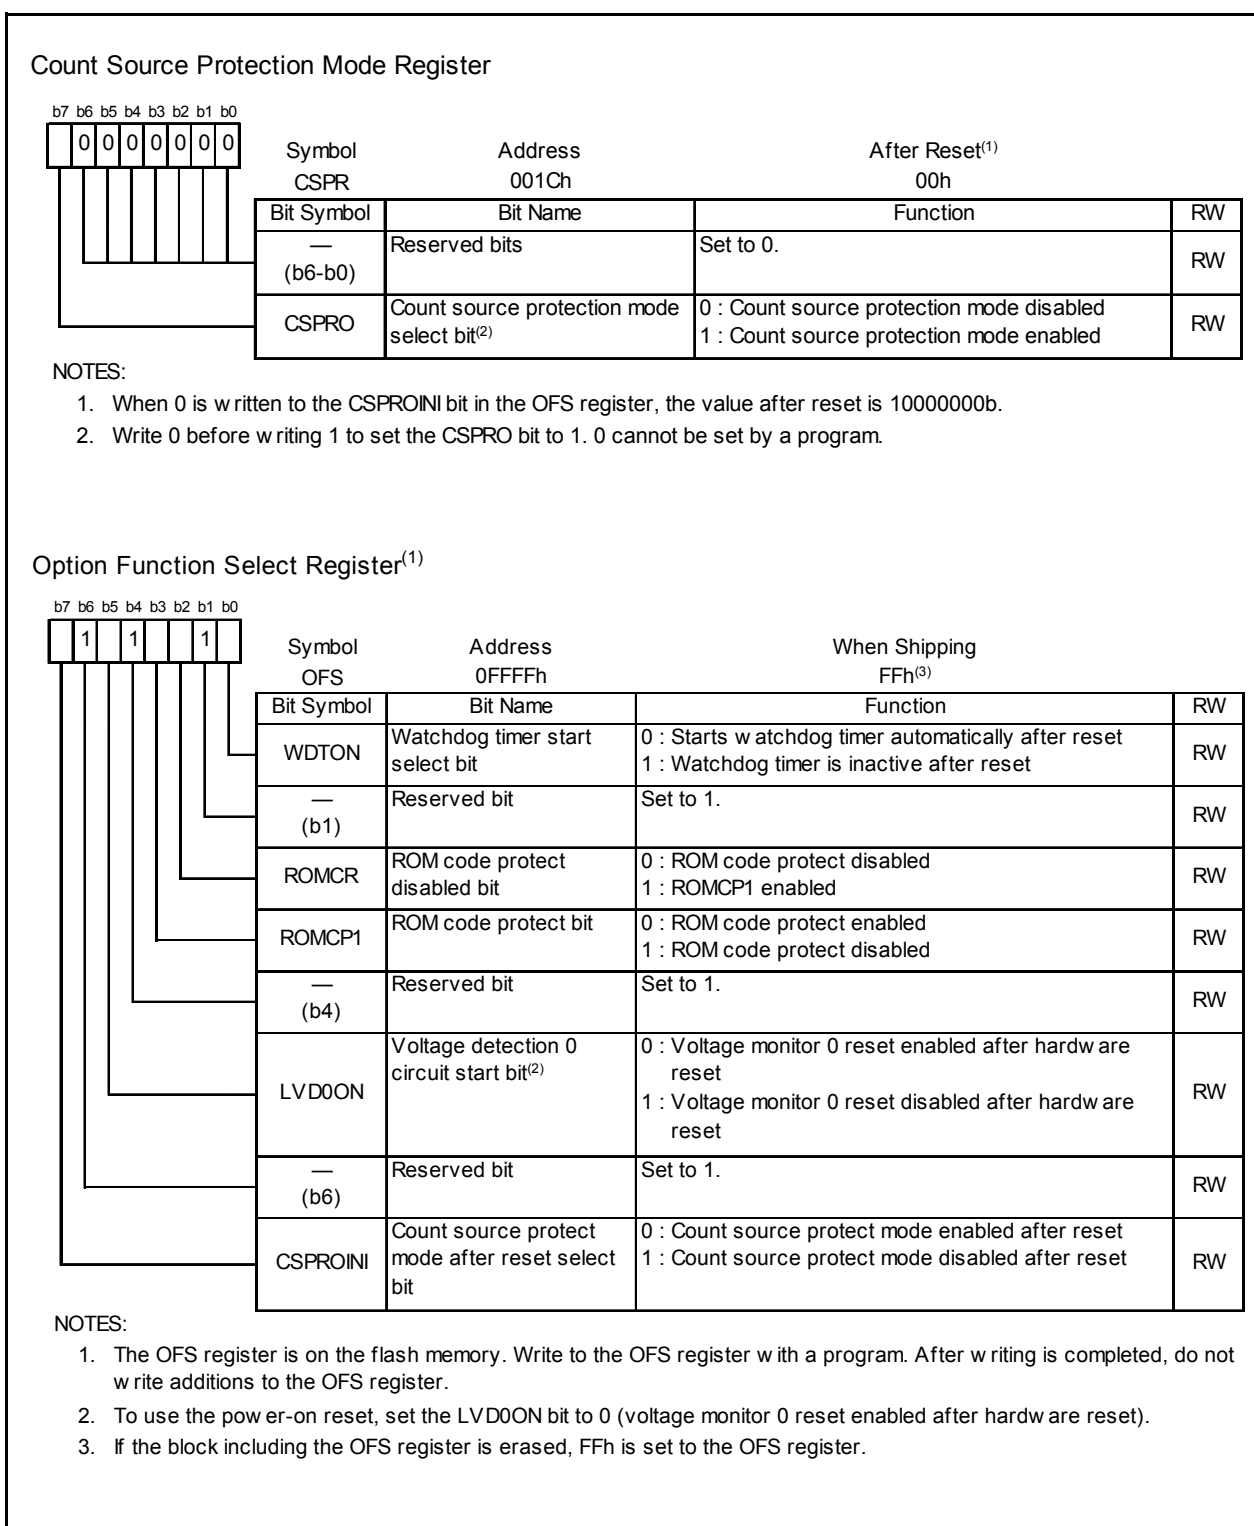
Count Source Protection Mode Register

b7 b6 b5 b4 b3 b2 b1 b0

0 0 0 0 0 0 0

Symbol CSPR Address 001Ch After Reset$^{(1)}$ 00h

| Bit Symbol | Bit Name | Function | RW |
|---|---|---|---|
| — (b6-b0) | Reserved bits | Set to 0. | RW |
| CSPRO | Count source protection mode select bit$^{(2)}$ | 0 : Count source protection mode disabled<br>1 : Count source protection mode enabled | RW |

NOTES:

1. When 0 is w ritten to the CSPROINI bit in the OFS register, the value after reset is 10000000b.
2. Write 0 before w riting 1 to set the CSPRO bit to 1. 0 cannot be set by a program.

Option Function Select Register$^{(1)}$

b7 b6 b5 b4 b3 b2 b1 b0

1 1 1

Symbol OFS Address 0FFFFh When Shipping FFh$^{(3)}$

| Bit Symbol | Bit Name | Function | RW |
|---|---|---|---|
| WDTON | Watchdog timer start select bit | 0 : Starts w atchdog timer automatically after reset<br>1 : Watchdog timer is inactive after reset | RW |
| — (b1) | Reserved bit | Set to 1. | RW |
| ROMCR | ROM code protect disabled bit | 0 : ROM code protect disabled<br>1 : ROMCP1 enabled | RW |
| ROMCP1 | ROM code protect bit | 0 : ROM code protect enabled<br>1 : ROM code protect disabled | RW |
| — (b4) | Reserved bit | Set to 1. | RW |
| LVD0ON | Voltage detection 0 circuit start bit$^{(2)}$ | 0 : Voltage monitor 0 reset enabled after hardw are reset<br>1 : Voltage monitor 0 reset disabled after hardw are reset | RW |
| — (b6) | Reserved bit | Set to 1. | RW |
| CSPROINI | Count source protect mode after reset select bit | 0 : Count source protect mode enabled after reset<br>1 : Count source protect mode disabled after reset | RW |

NOTES:

1. The OFS register is on the flash memory. Write to the OFS register w ith a program. After w riting is completed, do not w rite additions to the OFS register.
2. To use the pow er-on reset, set the LVD0ON bit to 0 (voltage monitor 0 reset enabled after hardw are reset).
3. If the block including the OFS register is erased, FFh is set to the OFS register.